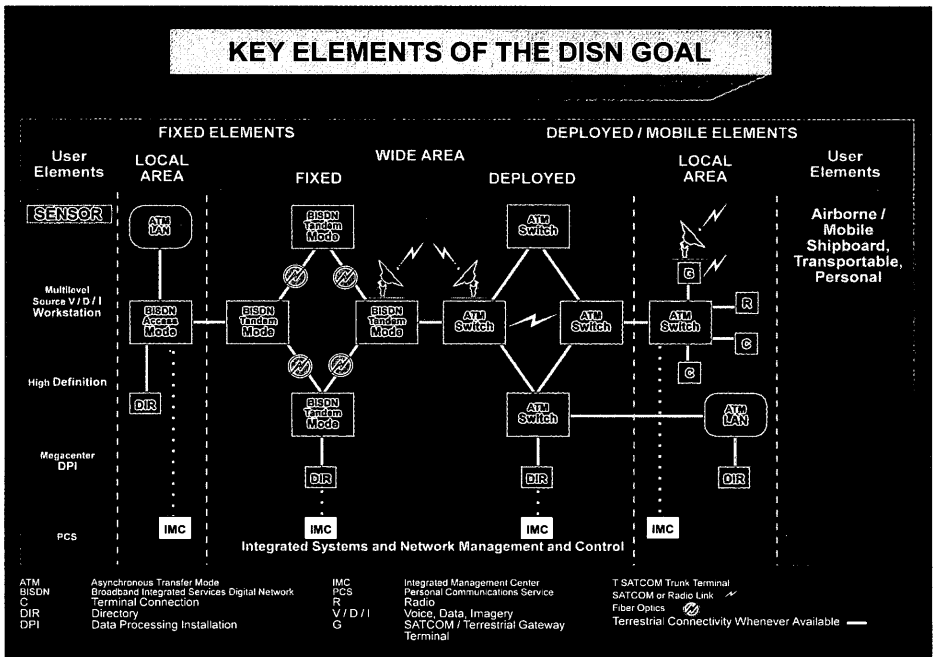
KEY ELEMENTS OF THE DISN GOAL

FIXED ELEMENTS

DEPLOYED / MOBILE ELEMENTS

User Elements

LOCAL AREA

WIDE AREA

FIXED

DEPLOYED

LOCAL AREA

User Elements

SENSOR

Multilevel Source V / D / I Workstation

High Definition

Megacenter DPI

PCS

ATM LAN

BISDN Access Mode

DIR

IMC

BISDN Tandem Mode

BISDN Tandem Mode

BISDN Tandem Mode

BISDN Tandem Mode

DIR

IMC

ATM Switch

ATM Switch

ATM Switch

ATM Switch

DIR

IMC

G

ATM Switch

R

C

C

ATM LAN

DIR

IMC

Airborne / Mobile Shipboard, Transportable, Personal

Integrated Systems and Network Management and Control

ATM Asynchronous Transfer Mode
BISDN Broadband Integrated Services Digital Network
C Terminal Connection
DIR Directory
DPI Data Processing Installation

IMC Integrated Management Center
PCS Personal Communications Service
R Radio
V / D / I Voice, Data, Imagery
G SATCOM / Terrestrial Gateway Terminal

T SATCOM Trunk Terminal
SATCOM or Radio Link
Fiber Optics
Terrestrial Connectivity Whenever Available